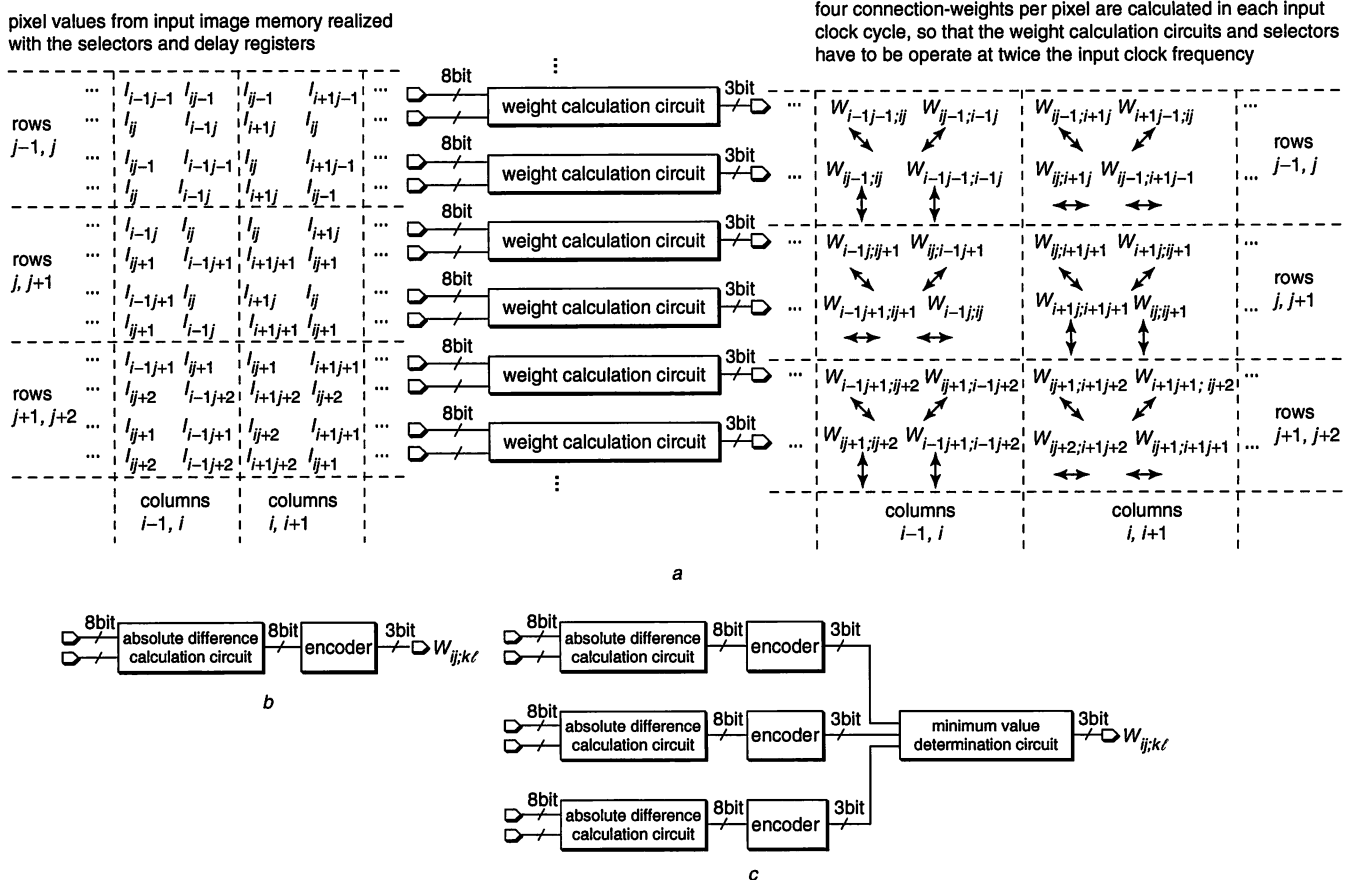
pixel values from input image memory realized with the selectors and delay registers

four connection-weights per pixel are calculated in each input clock cycle, so that the weight calculation circuits and selectors have to be operate at twice the input clock frequency

rows $j-1$, $j$

| ... | $I_{i-1j-1}$ $I_{ij-1}$ | $I_{ij-1}$ $I_{i+1j-1}$ | ... |
|---|---|---|---|
| ... | $I_{ij}$ $I_{i-1j}$ | $I_{i+1j}$ $I_{ij}$ | ... |
| ... | $I_{ij-1}$ $I_{i-1j-1}$ | $I_{ij}$ $I_{i+1j-1}$ | ... |
| ... | $I_{ij}$ $I_{i-1j}$ | $I_{i+1j}$ $I_{ij-1}$ | ... |

rows $j$, $j+1$

| ... | $I_{i-1j}$ $I_{ij}$ | $I_{ij}$ $I_{i+1j}$ | ... |
|---|---|---|---|
| ... | $I_{ij+1}$ $I_{i-1j+1}$ | $I_{i+1j+1}$ $I_{ij+1}$ | ... |
| ... | $I_{i-1j+1}$ $I_{ij}$ | $I_{i+1j}$ $I_{ij}$ | ... |
| ... | $I_{ij+1}$ $I_{i-1j}$ | $I_{i+1j+1}$ $I_{ij+1}$ | ... |

rows $j+1$, $j+2$

| ... | $I_{i-1j+1}$ $I_{ij+1}$ | $I_{ij+1}$ $I_{i+1j+1}$ | ... |
|---|---|---|---|
| ... | $I_{ij+2}$ $I_{i-1j+2}$ | $I_{i+1j+2}$ $I_{ij+2}$ | ... |
| ... | $I_{ij+1}$ $I_{i-1j+1}$ | $I_{ij+2}$ $I_{i+1j+1}$ | ... |
| ... | $I_{ij+2}$ $I_{i-1j+2}$ | $I_{i+1j+2}$ $I_{ij+1}$ | ... |

columns $i-1$, $i$
columns $i$, $i+1$

8bit weight calculation circuit 3bit
8bit weight calculation circuit 3bit
8bit weight calculation circuit 3bit
8bit weight calculation circuit 3bit
8bit weight calculation circuit 3bit
8bit weight calculation circuit 3bit

rows $j-1$, $j$
... $W_{i-1j-1;ij}$ $W_{ij-1;i-1j}$ $W_{ij-1;ij}$ $W_{i-1j-1;i-1j}$ | $W_{ij-1;i+1j}$ $W_{i+1j-1;ij}$ $W_{ij;i+1j}$ $W_{ij-1;i+1j-1}$ ...

rows $j$, $j+1$
... $W_{i-1j;ij+1}$ $W_{ij;i-1j+1}$ $W_{i-1j+1;ij+1}$ $W_{i-1j;ij}$ | $W_{ij;i+1j+1}$ $W_{i+1j;ij+1}$ $W_{i+1j;i+1j+1}$ $W_{ij;ij+1}$ ...

rows $j+1$, $j+2$
... $W_{i-1j+1;ij+2}$ $W_{ij+1;i-1j+2}$ $W_{ij+1;ij+2}$ $W_{i-1j+1;i-1j+2}$ | $W_{ij+1;i+1j+2}$ $W_{i+1j+1;ij+2}$ $W_{ij+2;i+1j+2}$ $W_{ij+1;i+1j+1}$ ...

columns $i-1$, $i$
columns $i$, $i+1$

a

8bit absolute difference calculation circuit 8bit encoder 3bit $W_{ij;k\ell}$

b

8bit absolute difference calculation circuit 8bit encoder 3bit
8bit absolute difference calculation circuit 8bit encoder 3bit
8bit absolute difference calculation circuit 8bit encoder 3bit
minimum value determination circuit 3bit $W_{ij;k\ell}$

c